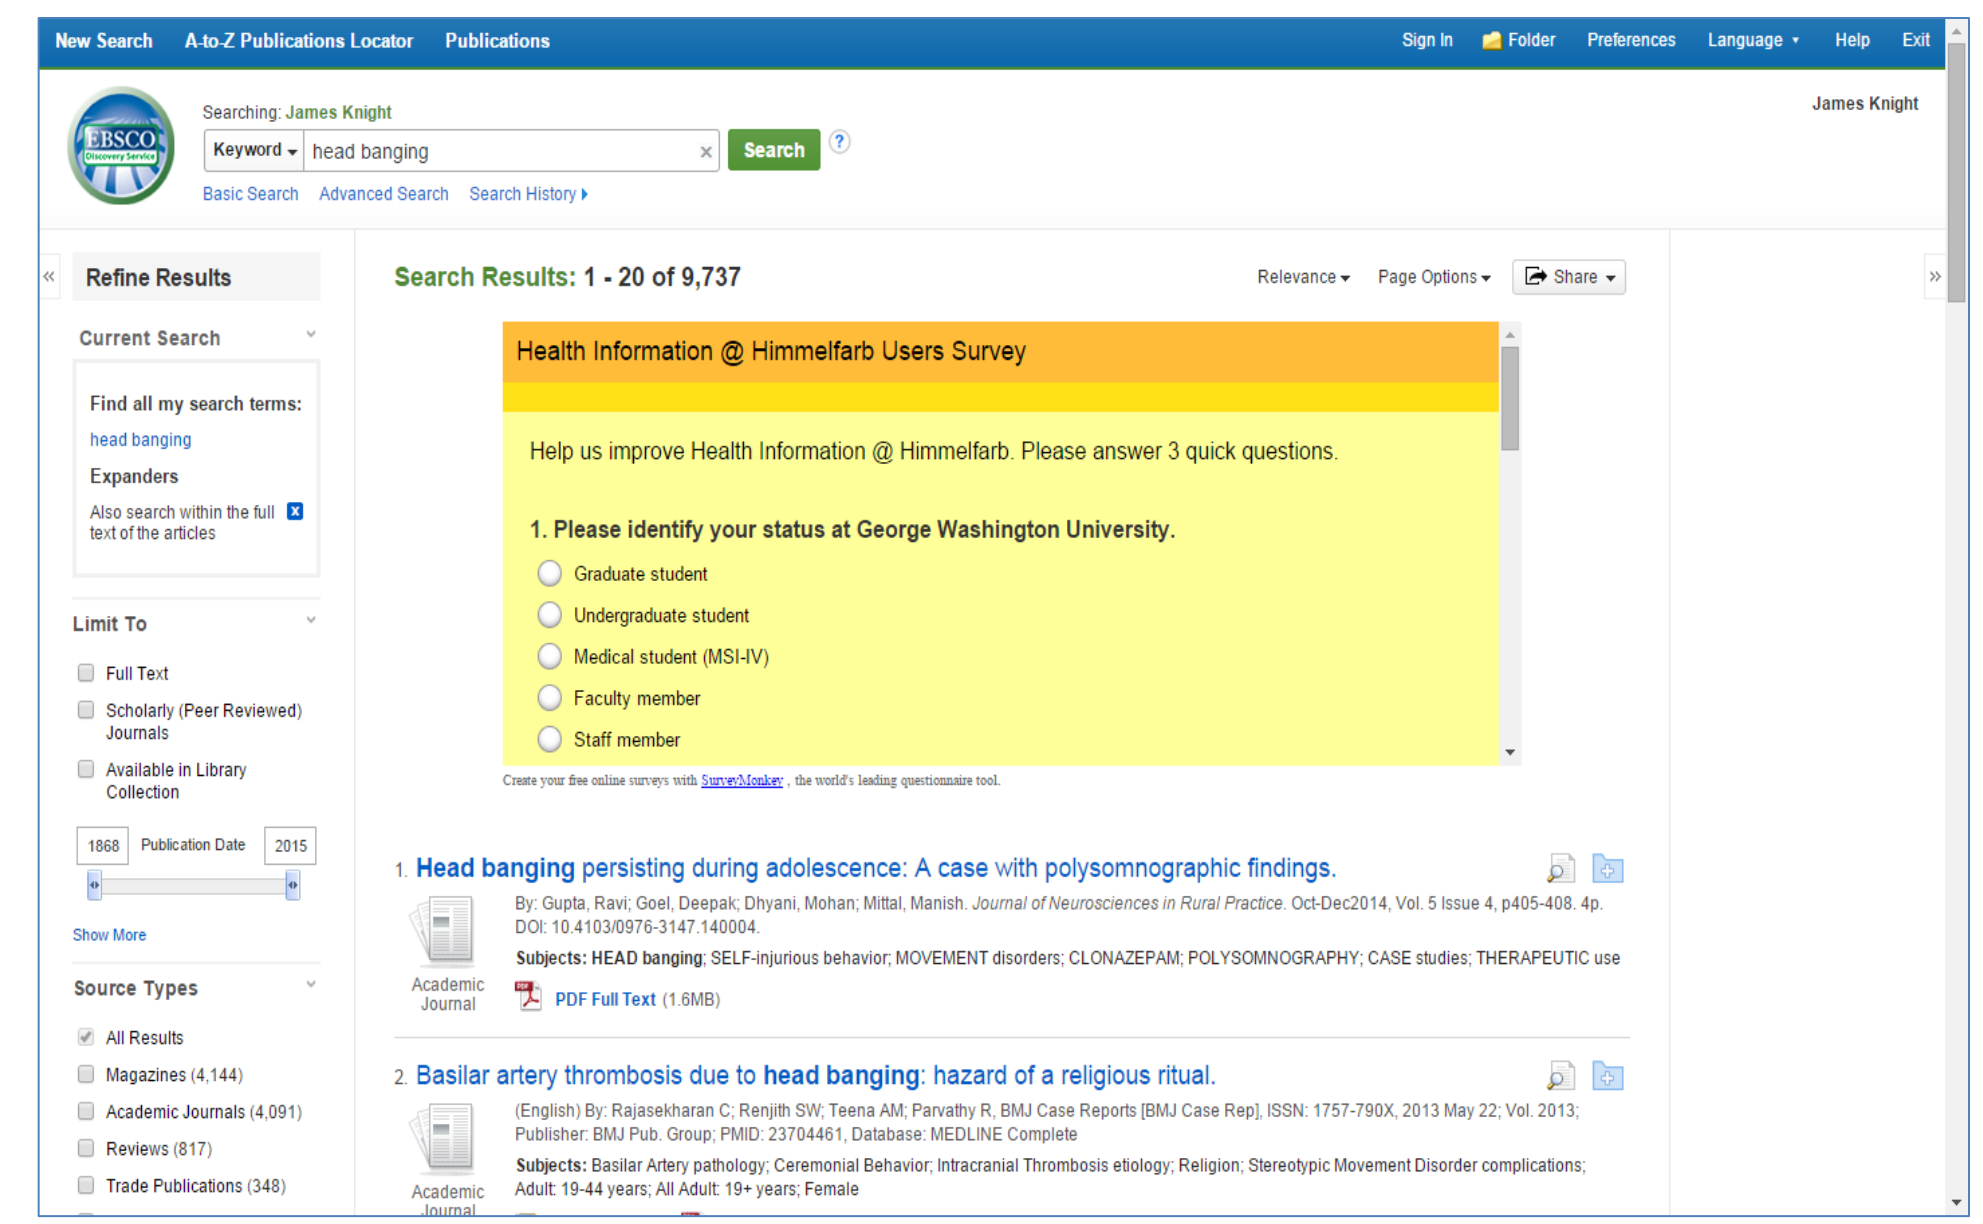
New Search A-to-Z Publications Locator Publications

Sign In Folder Preferences Language Help Exit

EBSCO Discovery Service

Searching: James Knight

James Knight

Keyword head banging × Search ?

Basic Search Advanced Search Search History

«

Refine Results

Current Search

Find all my search terms:

head banging

Expanders

Also search within the full text of the articles

Limit To

Full Text

Scholarly (Peer Reviewed) Journals

Available in Library Collection

1868 Publication Date 2015

Show More

Source Types

All Results

Magazines (4,144)

Academic Journals (4,091)

Reviews (817)

Trade Publications (348)

Search Results: 1 - 20 of 9,737

Relevance Page Options Share

»

Health Information @ Himmelfarb Users Survey

Help us improve Health Information @ Himmelfarb. Please answer 3 quick questions.

1. Please identify your status at George Washington University.

Graduate student

Undergraduate student

Medical student (MSI-IV)

Faculty member

Staff member

Create your free online surveys with SurveyMonkey , the world's leading questionnaire tool.

1. Head banging persisting during adolescence: A case with polysomnographic findings.

By: Gupta, Ravi; Goel, Deepak; Dhyani, Mohan; Mittal, Manish. Journal of Neurosciences in Rural Practice. Oct-Dec2014, Vol. 5 Issue 4, p405-408. 4p. DOI: 10.4103/0976-3147.140004.

Subjects: HEAD banging; SELF-injurious behavior; MOVEMENT disorders; CLONAZEPAM; POLYSOMNOGRAPHY; CASE studies; THERAPEUTIC use

Academic Journal

PDF Full Text (1.6MB)

2. Basilar artery thrombosis due to head banging: hazard of a religious ritual.

(English) By: Rajasekharan C; Renjith SW; Teena AM; Parvathy R, BMJ Case Reports [BMJ Case Rep], ISSN: 1757-790X, 2013 May 22; Vol. 2013; Publisher: BMJ Pub. Group; PMID: 23704461, Database: MEDLINE Complete

Subjects: Basilar Artery pathology; Ceremonial Behavior; Intracranial Thrombosis etiology; Religion; Stereotypic Movement Disorder complications; Adult: 19-44 years; All Adult: 19+ years; Female

Academic Journal